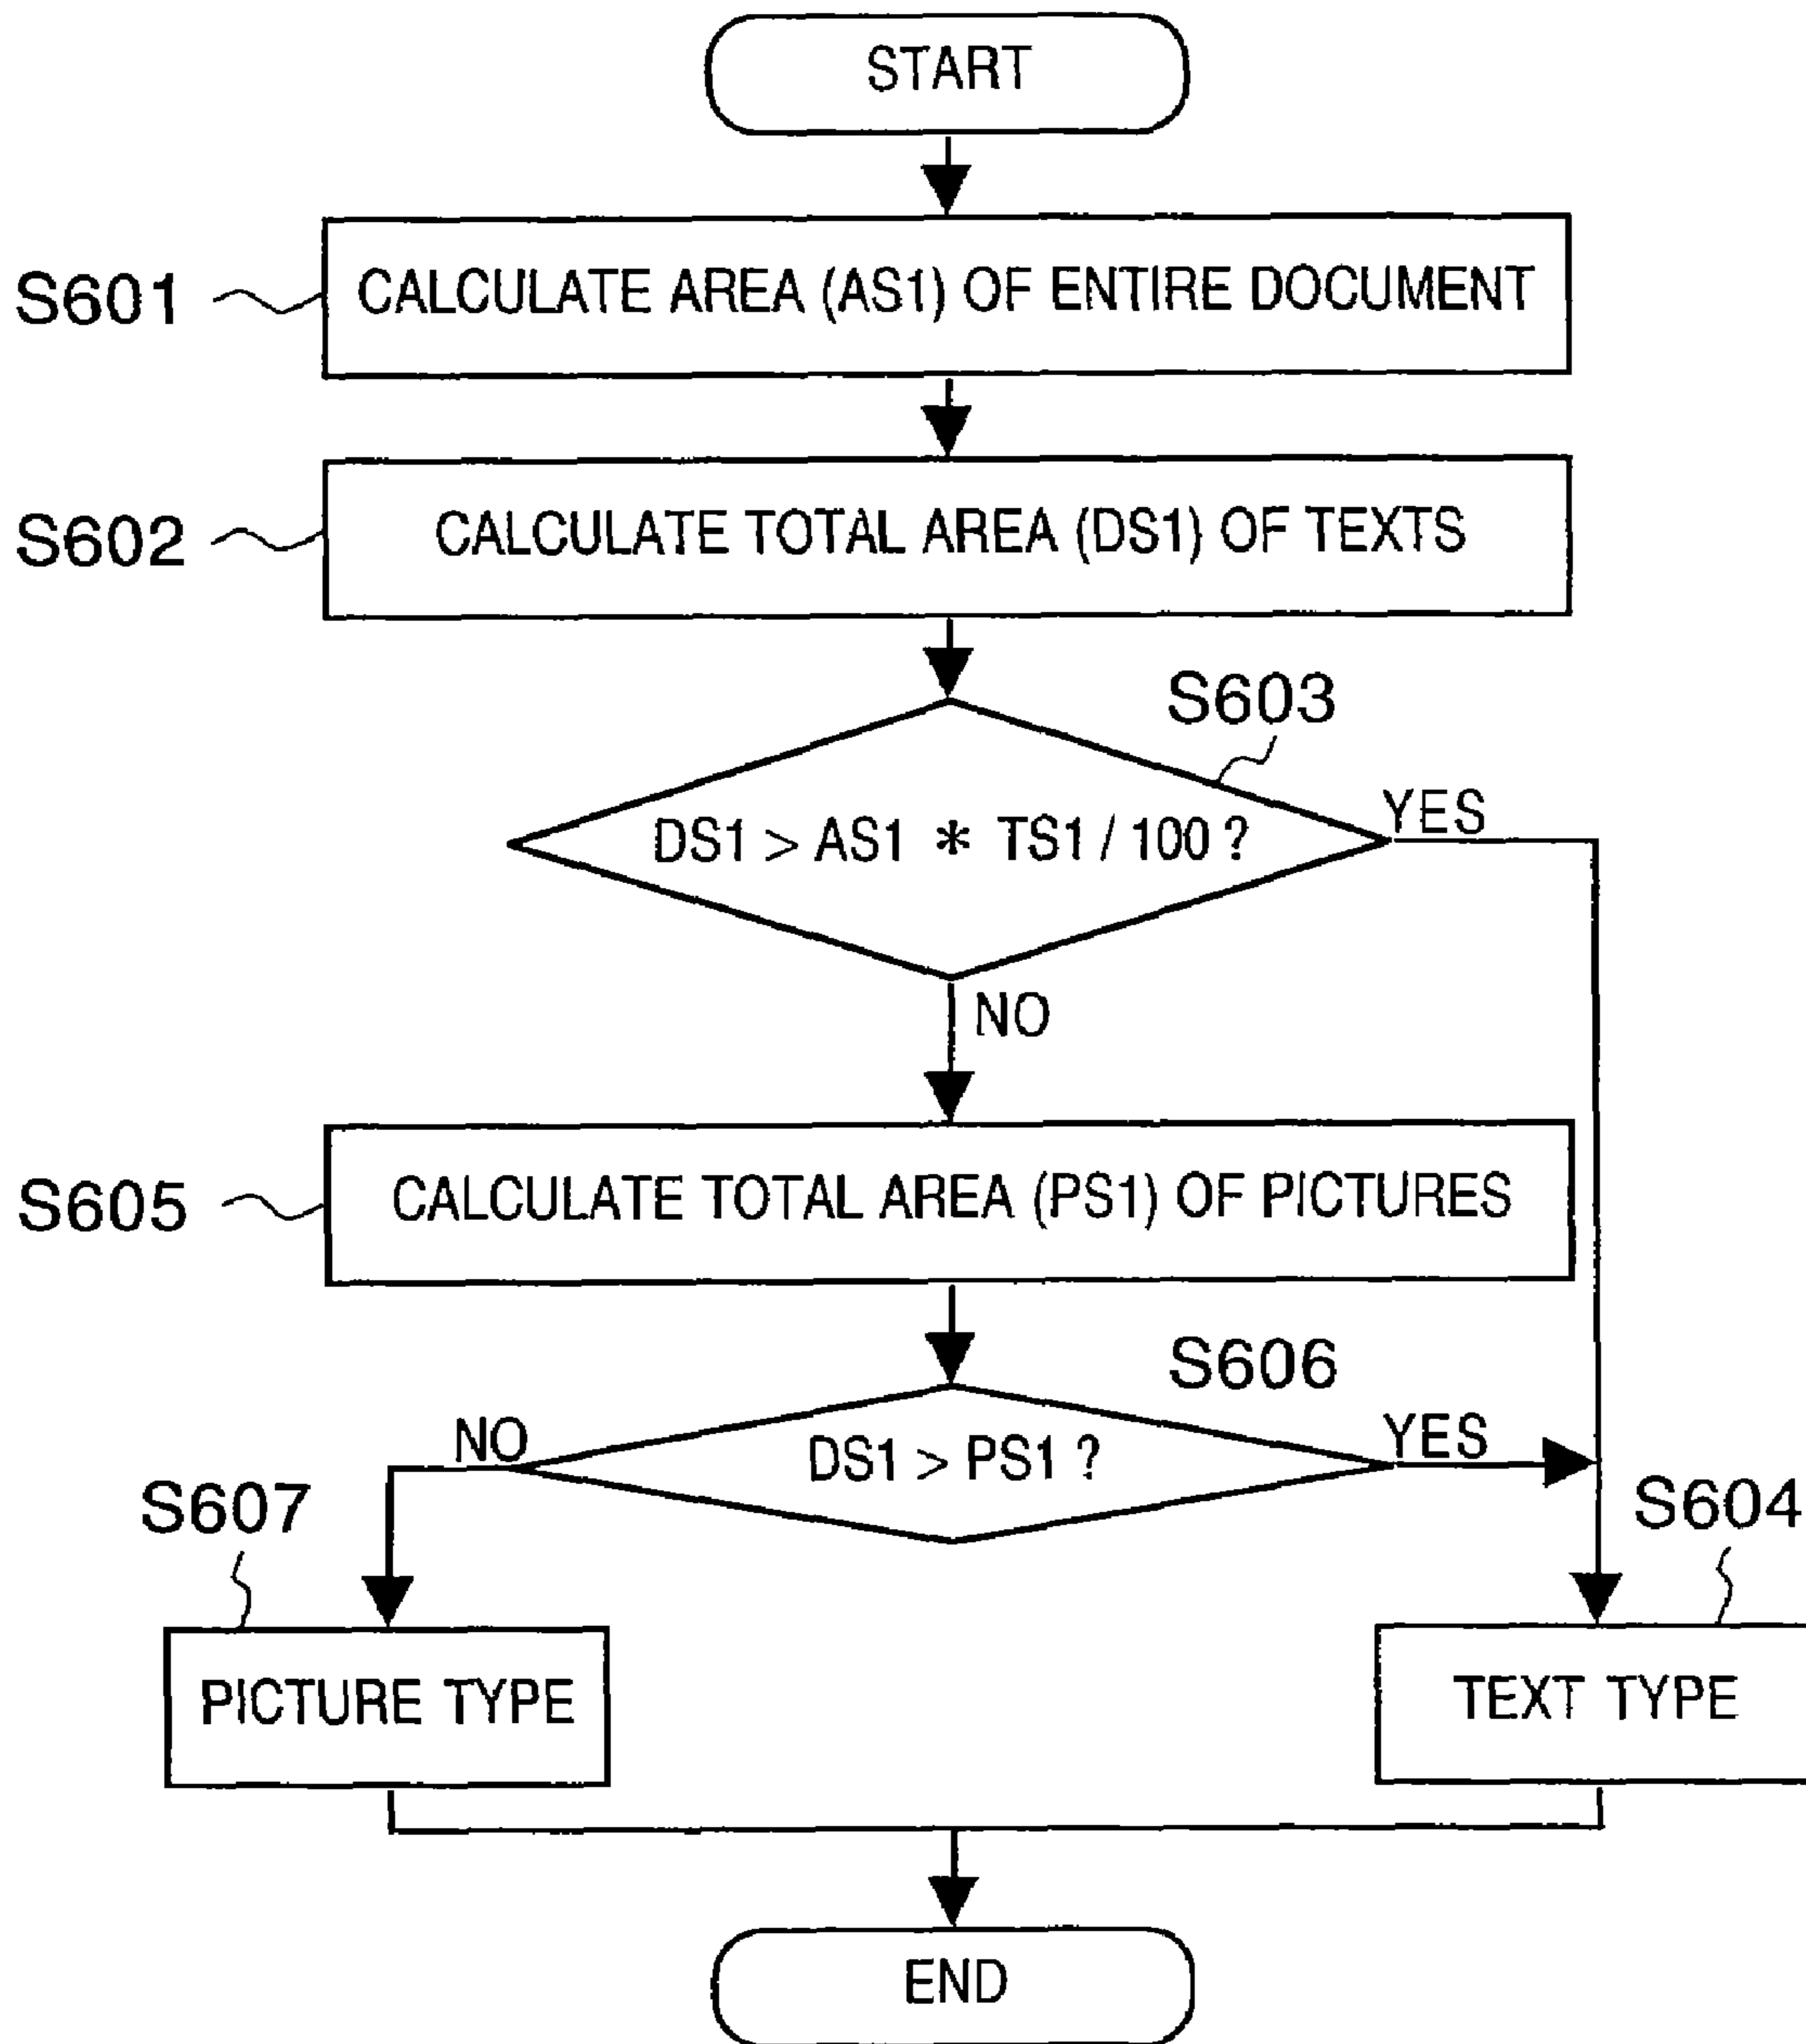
START

S601 CALCULATE AREA (AS1) OF ENTIRE DOCUMENT

S602 CALCULATE TOTAL AREA (DS1) OF TEXTS

S603

DS1 > AS1 $*$ TS1 / 100 ?

YES

NO

S605 CALCULATE TOTAL AREA (PS1) OF PICTURES

S606

NO

DS1 > PS1 ?

YES

S607

S604

PICTURE TYPE

TEXT TYPE

END